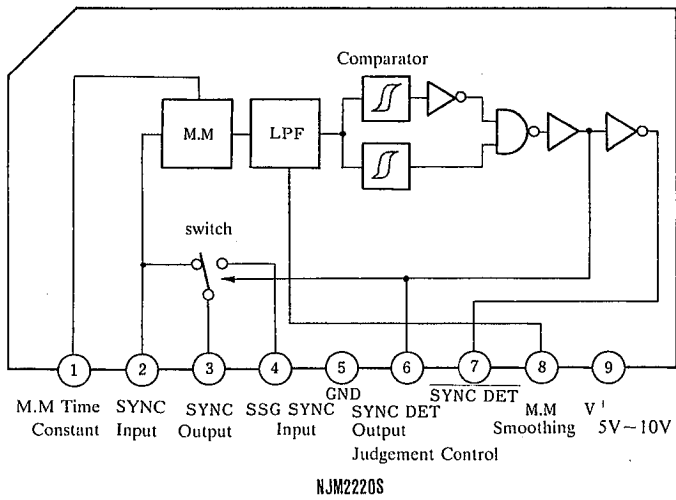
Comparator

M.M

LPF

switch

1
2
3
4
5
6
7
8
9

M.M Time Constant

SYNC Input

SYNC Output

SSG SYNC Input

GND

SYNC DET Output

Judgement Control

$\overline{\text{SYNC DET}}$

M.M Smoothing

V⁺ 5V～10V

NJM2220S